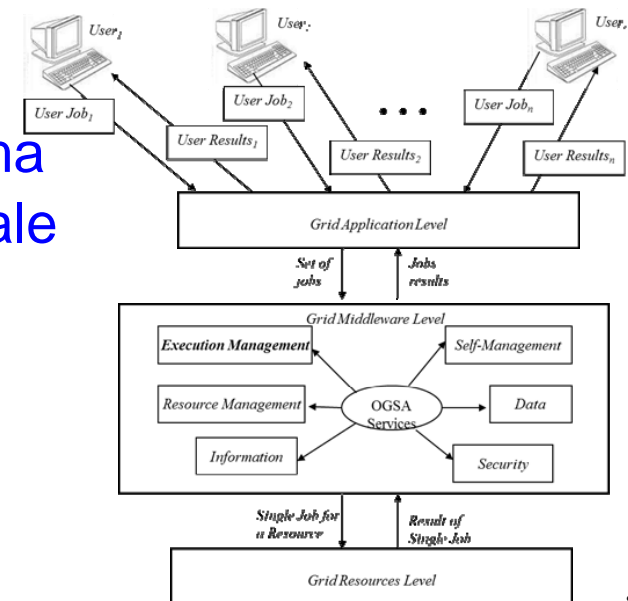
$User_1$

User:

User,

$User\ Job_1$

$User\ Results_1$

$User\ Job_2$

• • •

$User\ Job_n$

$User\ Results_2$

$User\ Results_n$

na

ale

Grid Application Level

Set of jobs

Jobs results

Grid Middleware Level

Execution Management

Self-Management

Resource Management

OGSA Services

Data

Information

Security

Single Job for a Resource

Result of Single Job

Grid Resources Level